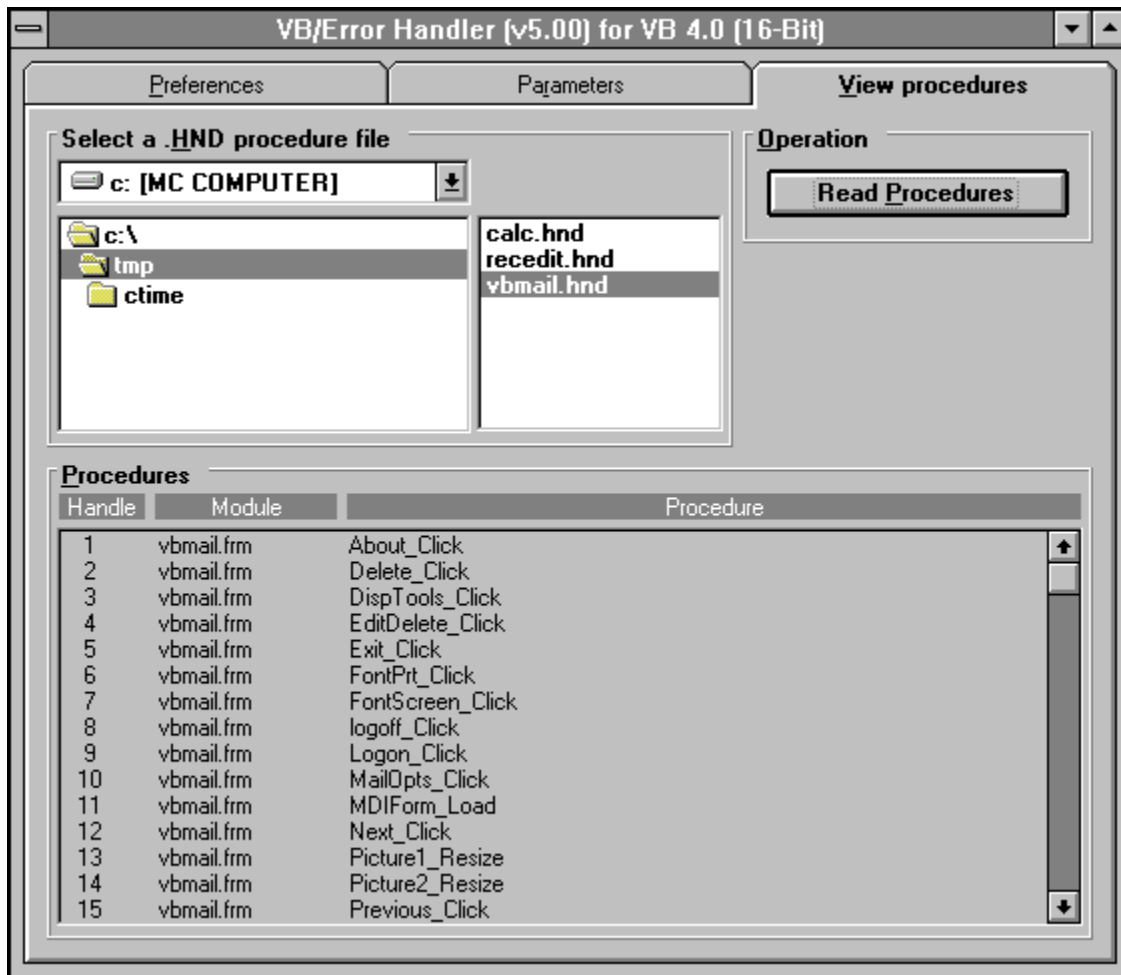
VB/Error Handler (v5.00) for VB 4.0 (16-Bit)

Preferences

Parameters

View procedures

Select a .HND procedure file

c: [MC COMPUTER]

c:\
tmp
ctime

calc.hnd
recedit.hnd
vbmail.hnd

Operation

Read Procedures

Procedures

| Handle | Module | Procedure |
|---|---|---|
| 1 | vbmail.frm | About_Click |
| 2 | vbmail.frm | Delete_Click |
| 3 | vbmail.frm | DispTools_Click |
| 4 | vbmail.frm | EditDelete_Click |
| 5 | vbmail.frm | Exit_Click |
| 6 | vbmail.frm | FontPrt_Click |
| 7 | vbmail.frm | FontScreen_Click |
| 8 | vbmail.frm | logoff_Click |
| 9 | vbmail.frm | Logon_Click |
| 10 | vbmail.frm | MailOpts_Click |
| 11 | vbmail.frm | MDIForm_Load |
| 12 | vbmail.frm | Next_Click |
| 13 | vbmail.frm | Picture1_Resize |
| 14 | vbmail.frm | Picture2_Resize |
| 15 | vbmail.frm | Previous_Click |